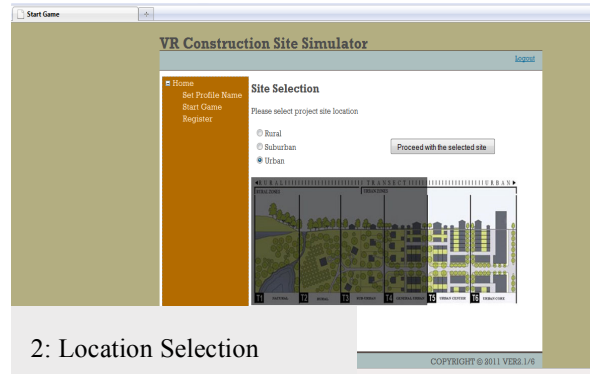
Start Game

+

VR Construction Site Simulator

logout

Home
Set Profile Name
Start Game
Register

Site Selection

Please select project site location

Rural
Suburban
Urban

Proceed with the selected site

◄ R U R A L | | | | | | | | | | | | | | | | | | | T R A N S E C T | | | | | | | | | | | | | | | | | | | U R B A N ►

RURAL ZONES

URBAN ZONES

T1 NATURAL
T2 RURAL
T3 SUB-URBAN
T4 GENERAL URBAN
T5 URBAN CENTER
T6 URBAN CORE

2: Location Selection

COPYRIGHT © 2011 VER1.1/6